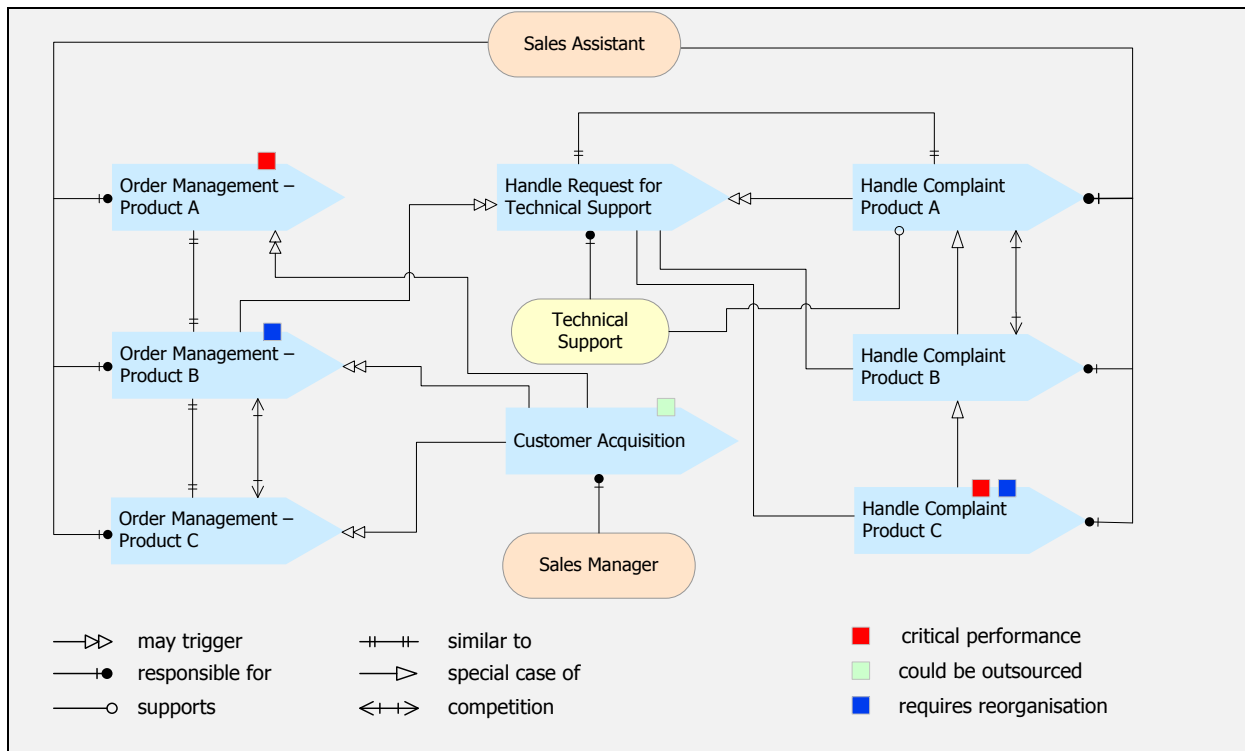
Sales Assistant

Order Management – Product A

Handle Request for Technical Support

Handle Complaint Product A

Technical Support

Order Management – Product B

Handle Complaint Product B

Customer Acquisition

Order Management – Product C

Handle Complaint Product C

Sales Manager

may trigger

responsible for

supports

similar to

special case of

competition

critical performance

could be outsourced

requires reorganisation